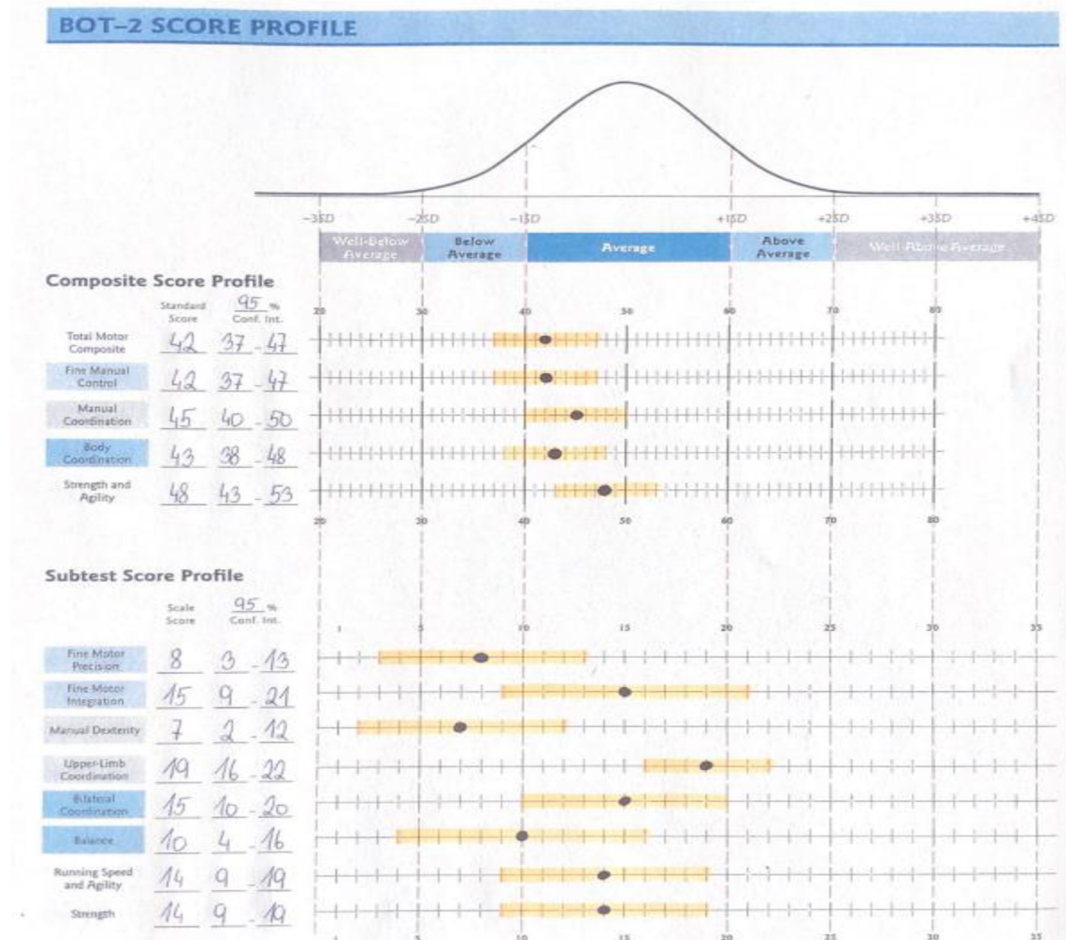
BOT–2 SCORE PROFILE

−3SD −2SD −1SD +1SD +2SD +3SD +4SD

Well-Below Average | Below Average | Average | Above Average | Well-Above Average

Composite Score Profile

Standard Score | 95 % Conf. Int.

20 30 40 50 60 70 80

Total Motor Composite 42 37 - 47
Fine Manual Control 42 37 - 47
Manual Coordination 45 40 - 50
Body Coordination 43 38 - 48
Strength and Agility 48 43 - 53

20 30 40 50 60 70 80

Subtest Score Profile

Scale Score | 95 % Conf. Int.

1 5 10 15 20 25 30 35

Fine Motor Precision 8 3 - 13
Fine Motor Integration 15 9 - 21
Manual Dexterity 7 2 - 12
Upper-Limb Coordination 19 16 - 22
Bilateral Coordination 15 10 - 20
Balance 10 4 - 16
Running Speed and Agility 14 9 - 19
Strength 14 9 - 19

1 5 10 15 20 25 30 35